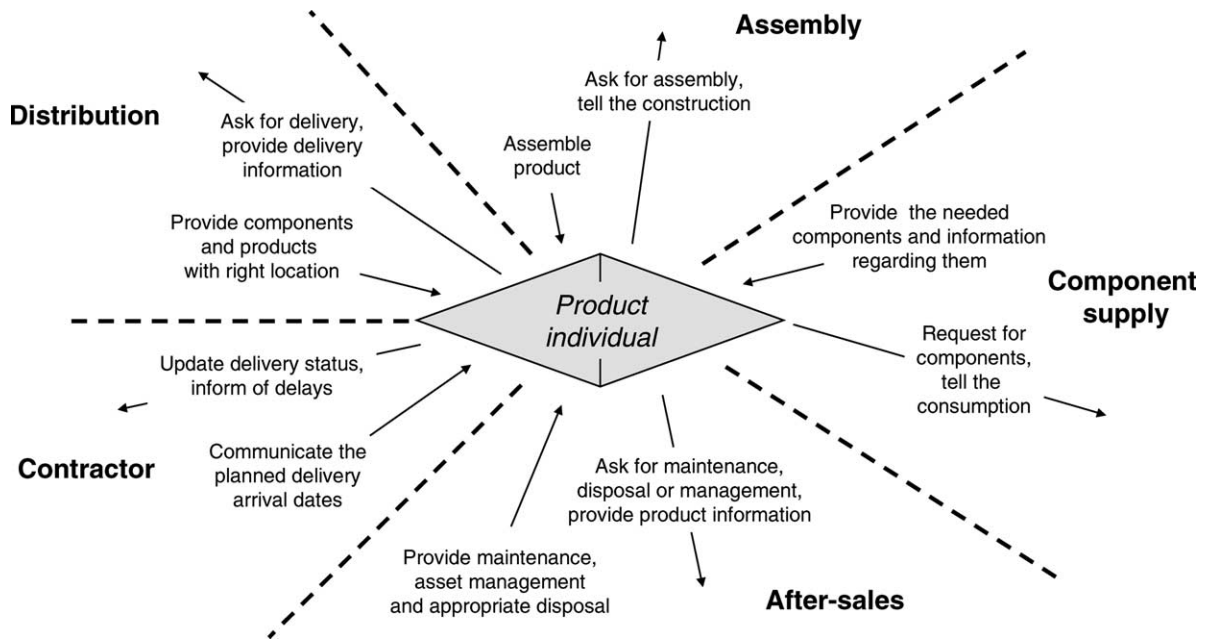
Assembly

Distribution

Ask for assembly, tell the construction

Ask for delivery, provide delivery information

Assemble product

Provide components and products with right location

Provide the needed components and information regarding them

Component supply

Product individual

Request for components, tell the consumption

Update delivery status, inform of delays

Communicate the planned delivery arrival dates

Contractor

Ask for maintenance, disposal or management, provide product information

Provide maintenance, asset management and appropriate disposal

After-sales